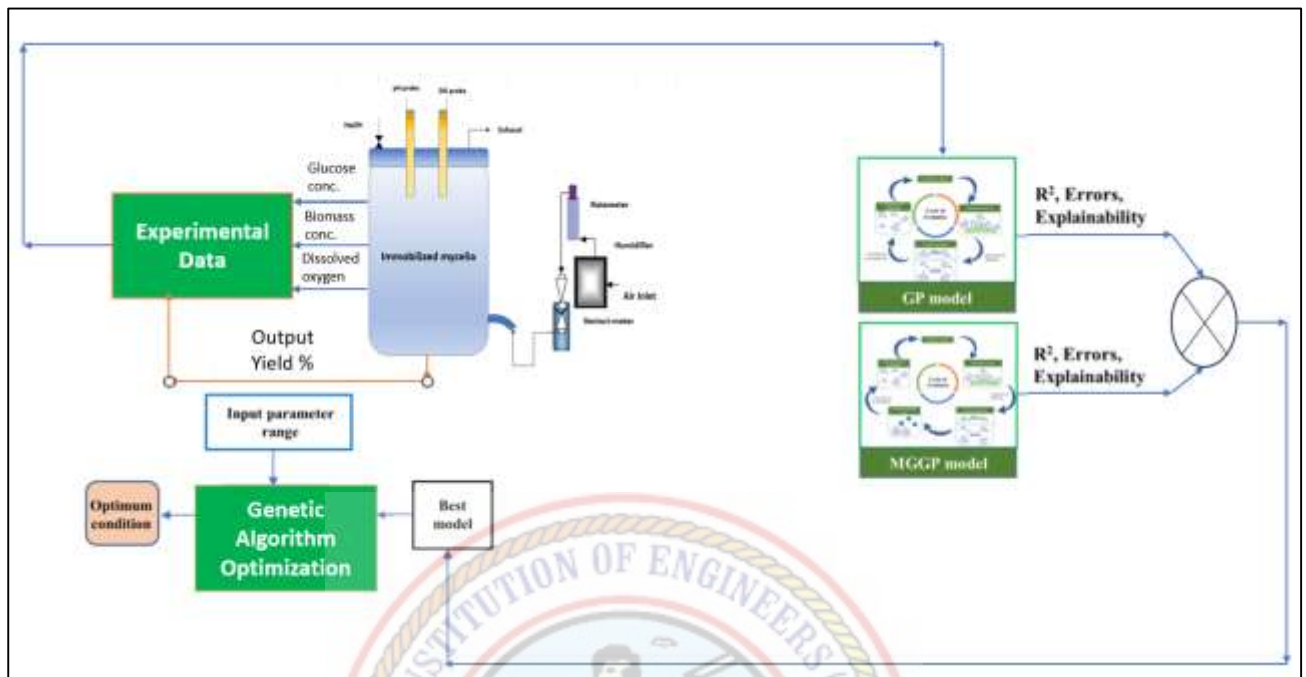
Inlet

pH probe

DO probe

Exhaust

Glucose conc.

Biomass conc.

Dissolved oxygen

Experimental Data

Immobilized mycelia

Rotameter

Humidifier

Air inlet

Sparger/motor

Output Yield %

Input parameter range

Optimum condition

Genetic Algorithm Optimization

Best model

GP model

R², Errors, Explainability

MGGP model

R², Errors, Explainability

TUTION OF ENGINEERS